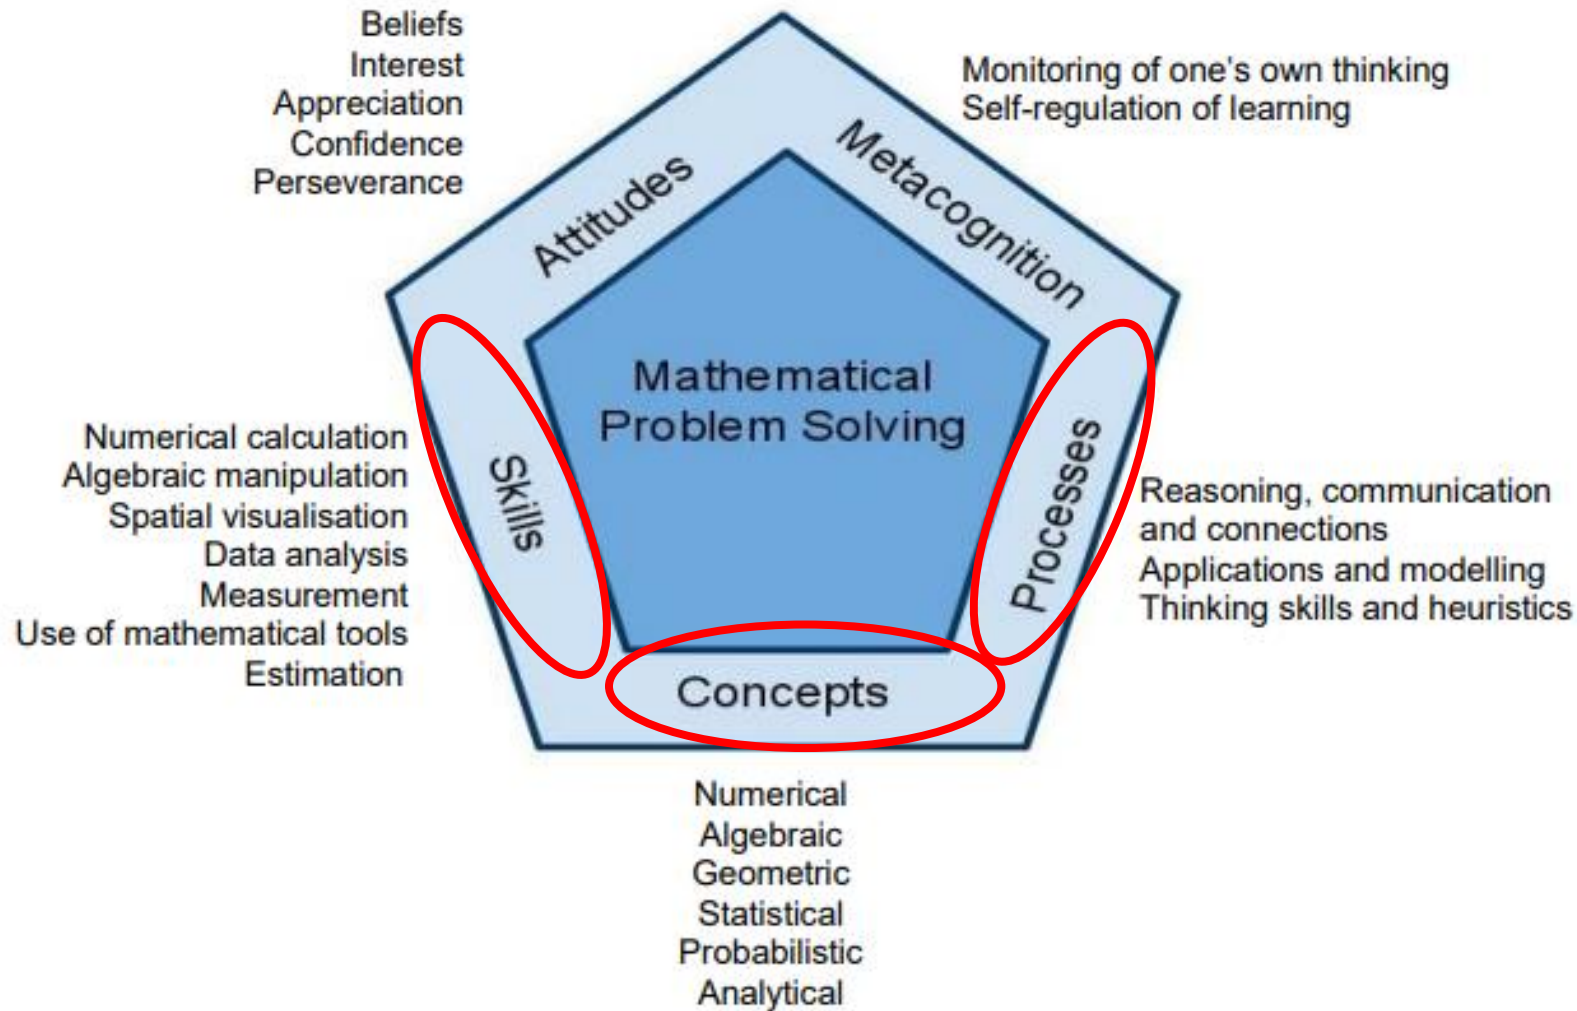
Beliefs
Interest
Appreciation
Confidence
Perseverance

Monitoring of one's own thinking
Self-regulation of learning

Attitudes

Metacognition

Mathematical
Problem Solving

Numerical calculation
Algebraic manipulation
Spatial visualisation
Data analysis
Measurement
Use of mathematical tools
Estimation

Skills

Processes

Reasoning, communication and connections
Applications and modelling
Thinking skills and heuristics

Concepts

Numerical
Algebraic
Geometric
Statistical
Probabilistic
Analytical